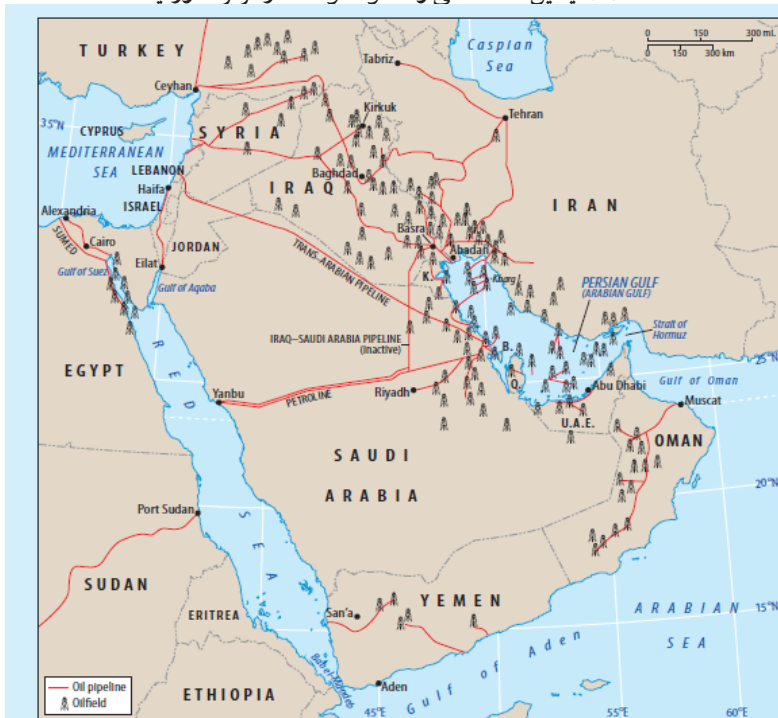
TURKEY
Tabriz
Caspian Sea
0 150 300 mi.
0 150 300 km
Ceyhan
Kirkuk
Tehran
35°N
CYPRUS
SYRIA
MEDITERRANEAN SEA
LEBANON
Baghdad
Haifa
IRAQ
IRAN
ISRAEL
Alexandria
Basra
SUMED
Cairo
JORDAN
Abadan
TRANS-ARABIAN PIPELINE
Gulf of Suez
Eilat
K.
Kharg I.
Gulf of Aqaba
PERSIAN GULF (ARABIAN GULF)
Strait of Hormuz
IRAQ–SAUDI ARABIA PIPELINE (Inactive)
B.
25°N
EGYPT
Q.
Abu Dhabi
Gulf of Oman
RED
Yanbu
PETROLINE
Riyadh
Muscat
U.A.E.
OMAN
SAUDI
ARABIA
20°N
Port Sudan
SEA
SUDAN
YEMEN
ARABIAN
15°N
ERITREA
San'a
SEA
Bab el-Mandeb
Gulf of Aden
Aden
ETHIOPIA
Oil pipeline
Oilfield
45°E
55°E
60°E